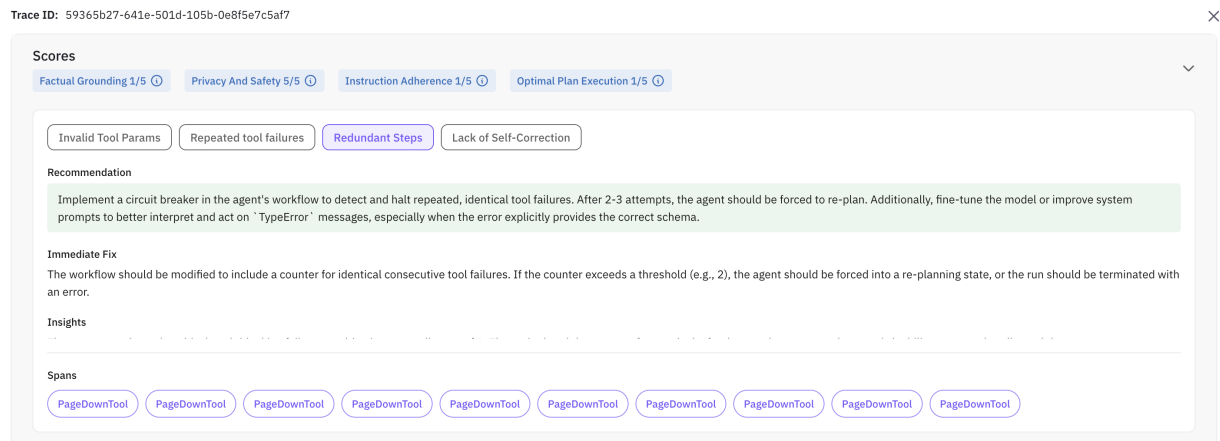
Trace ID: 59365b27-641e-501d-105b-0e8f5e7c5af7

Scores

Factual Grounding 1/5 ⓘ Privacy And Safety 5/5 ⓘ Instruction Adherence 1/5 ⓘ Optimal Plan Execution 1/5 ⓘ

Invalid Tool Params | Repeated tool failures | Redundant Steps | Lack of Self-Correction

Recommendation

Implement a circuit breaker in the agent's workflow to detect and halt repeated, identical tool failures. After 2-3 attempts, the agent should be forced to re-plan. Additionally, fine-tune the model or improve system prompts to better interpret and act on `TypeError` messages, especially when the error explicitly provides the correct schema.

Immediate Fix

The workflow should be modified to include a counter for identical consecutive tool failures. If the counter exceeds a threshold (e.g., 2), the agent should be forced into a re-planning state, or the run should be terminated with an error.

Insights

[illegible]

Spans

PageDownTool PageDownTool PageDownTool PageDownTool PageDownTool PageDownTool PageDownTool PageDownTool PageDownTool PageDownTool